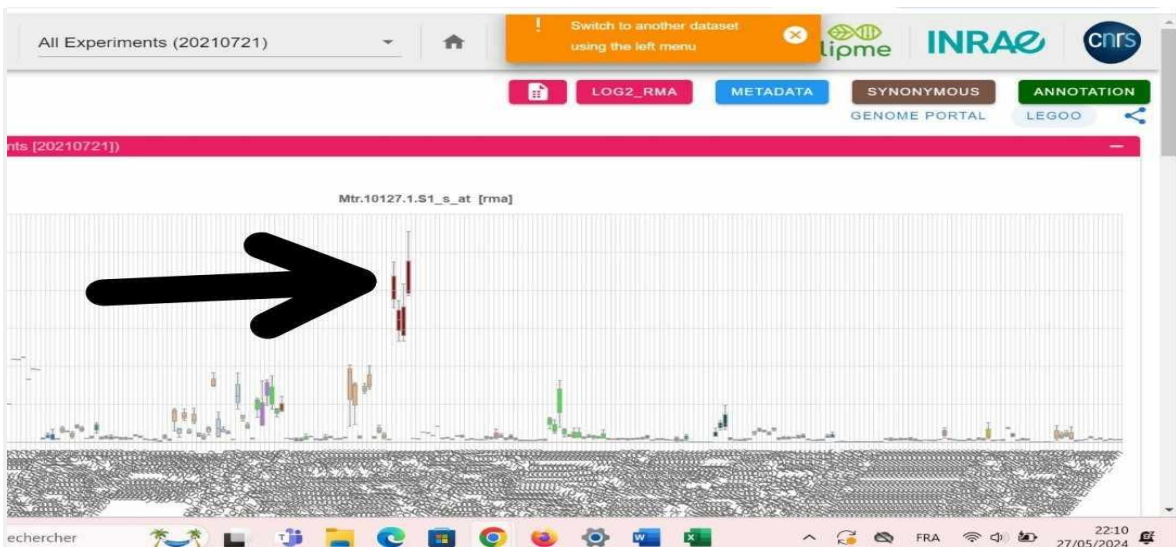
All Experiments (20210721)

Switch to another dataset using the left menu

lipme INRAE cnrs

LOG2_RMA METADATA SYNONYMOUS ANNOTATION

GENOME PORTAL LEGOO

nts [20210721])

Mtr.10127.1.S1_s_at [rma]

echercher

FRA 22:10 27/05/2024